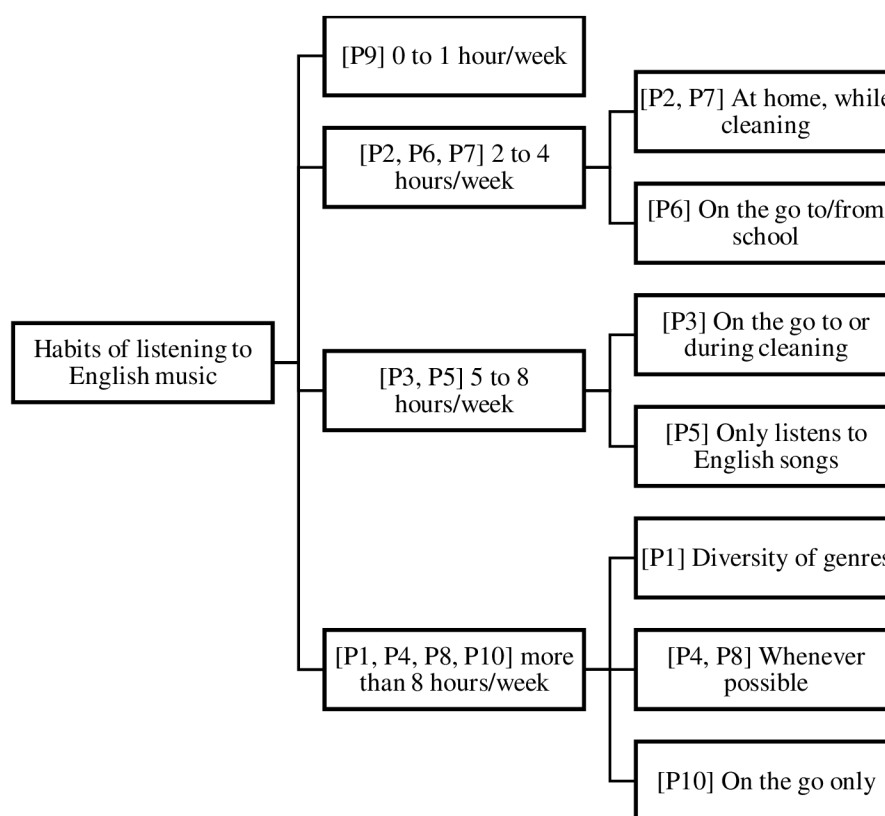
Habits of listening to English music

[P9] 0 to 1 hour/week

[P2, P6, P7] 2 to 4 hours/week

[P2, P7] At home, whil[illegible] cleaning

[P6] On the go to/from school

[P3, P5] 5 to 8 hours/week

[P3] On the go to or during cleaning

[P5] Only listens to English songs

[P1, P4, P8, P10] more than 8 hours/week

[P1] Diversity of genre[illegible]

[P4, P8] Whenever possible

[P10] On the go only